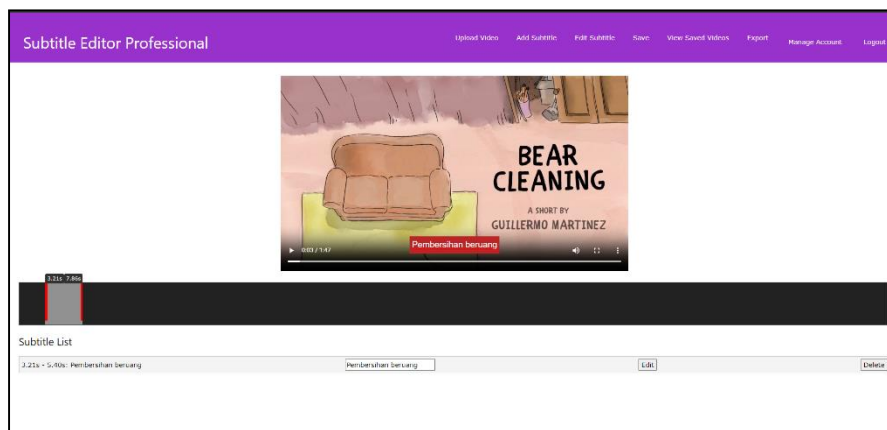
Subtitle Editor Professional

Upload Video Add Subtitle Edit Subtitle Save View Saved Videos Export Manage Account Logout

BEAR CLEANING

A SHORT BY
GUILLERMO MARTINEZ

Pembersihan beruang

0:03 / 1:47

3.21s 7.86s

Subtitle List

3.21s - 5.40s: Pembersihan beruang

Pembersihan beruang

Edit

Delete